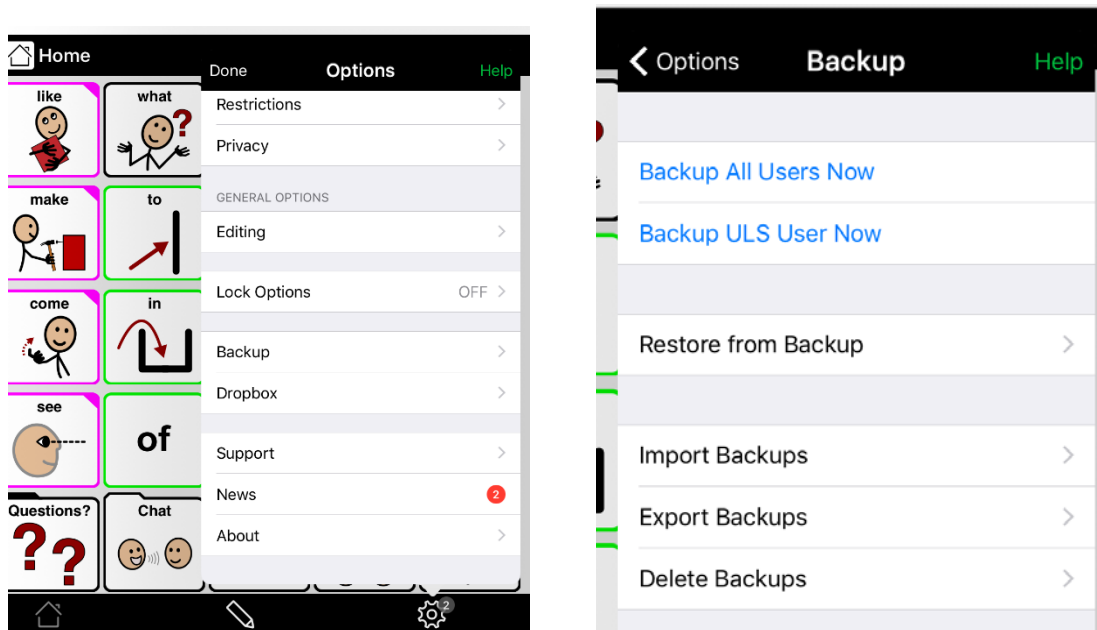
Home

like

what

make

to

come

in

see

of

Questions?

Chat

Done

Options

Help

Restrictions

Privacy

GENERAL OPTIONS

Editing

Lock Options OFF

Backup

Dropbox

Support

News 2

About

2

Options

Backup

Help

Backup All Users Now

Backup ULS User Now

Restore from Backup

Import Backups

Export Backups

Delete Backups